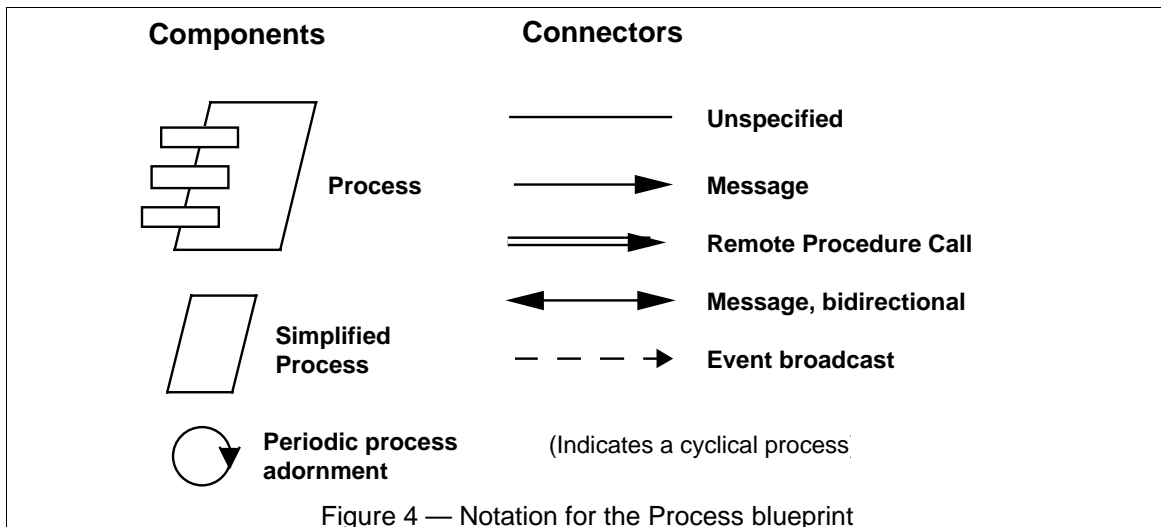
Components

Connectors

Process

Unspecified

Message

Remote Procedure Call

Message, bidirectional

Simplified Process

Event broadcast

Periodic process adornment

(Indicates a cyclical process

Figure 4 — Notation for the Process blueprint